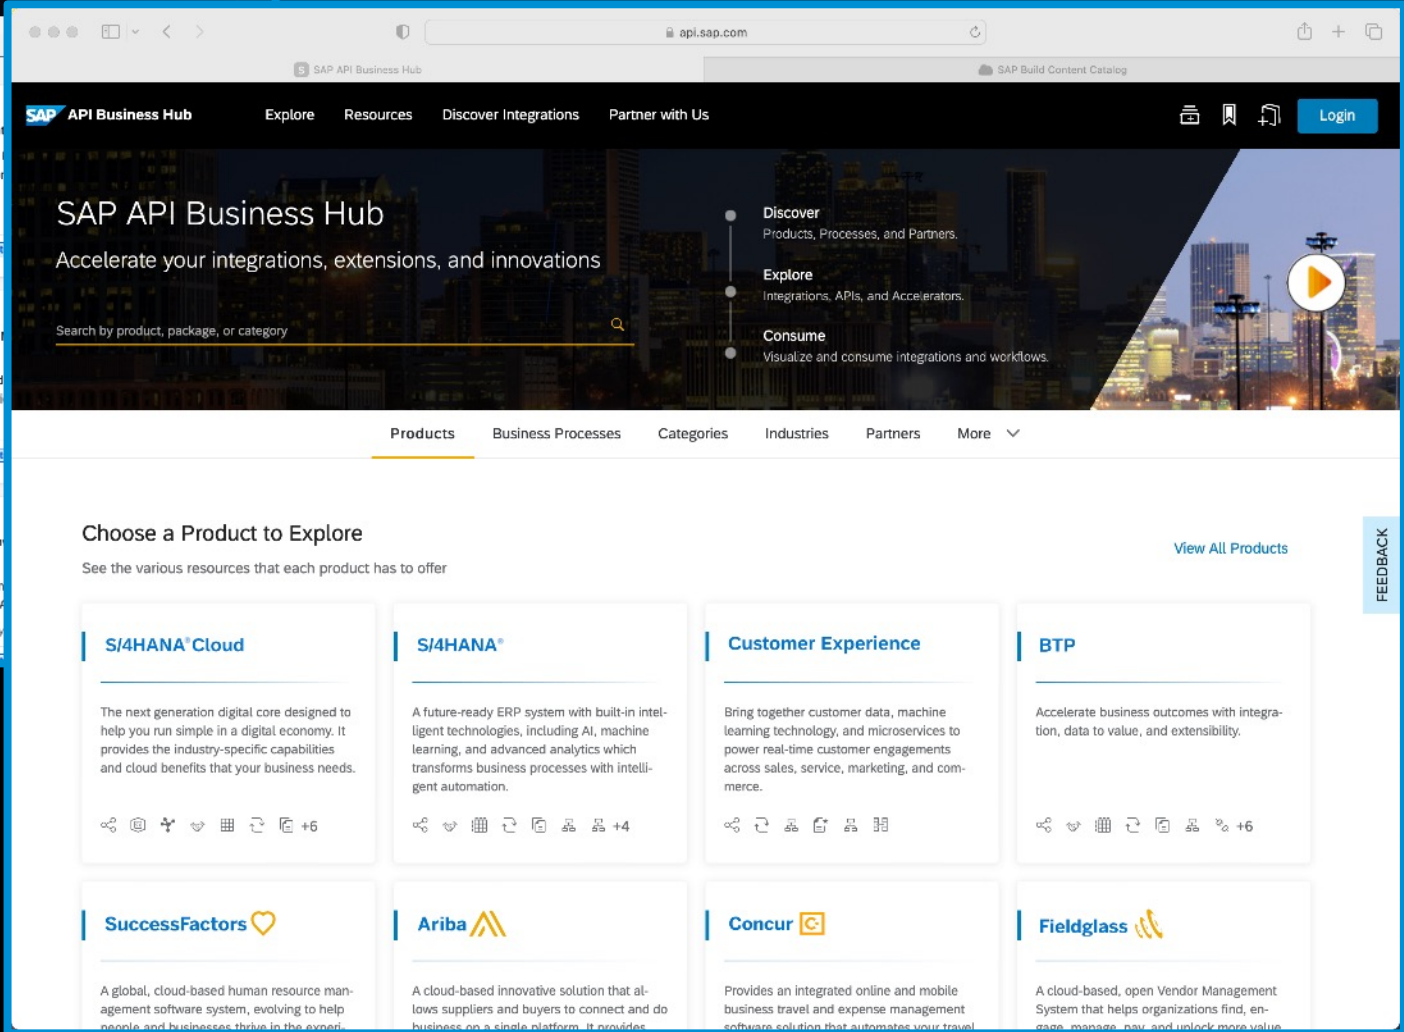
api.sap.com

SAP API Business Hub

SAP Build Content Catalog

SAP API Business Hub

Explore

Resources

Discover Integrations

Partner with Us

Login

SAP API Business Hub

Accelerate your integrations, extensions, and innovations

Search by product, package, or category

Discover
Products, Processes, and Partners.

Explore
Integrations, APIs, and Accelerators.

Consume
Visualize and consume integrations and workflows.

Products

Business Processes

Categories

Industries

Partners

More

Choose a Product to Explore

See the various resources that each product has to offer

View All Products

FEEDBACK

S/4HANA® Cloud

The next generation digital core designed to help you run simple in a digital economy. It provides the industry-specific capabilities and cloud benefits that your business needs.

+6

S/4HANA®

A future-ready ERP system with built-in intelligent technologies, including AI, machine learning, and advanced analytics which transforms business processes with intelligent automation.

+4

Customer Experience

Bring together customer data, machine learning technology, and microservices to power real-time customer engagements across sales, service, marketing, and commerce.

BTP

Accelerate business outcomes with integration, data to value, and extensibility.

+6

SuccessFactors

A global, cloud-based human resource management software system, evolving to help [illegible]

Ariba

A cloud-based innovative solution that allows suppliers and buyers to connect and do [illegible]

Concur

Provides an integrated online and mobile business travel and expense management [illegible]

Fieldglass

A cloud-based, open Vendor Management System that helps organizations find, en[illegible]